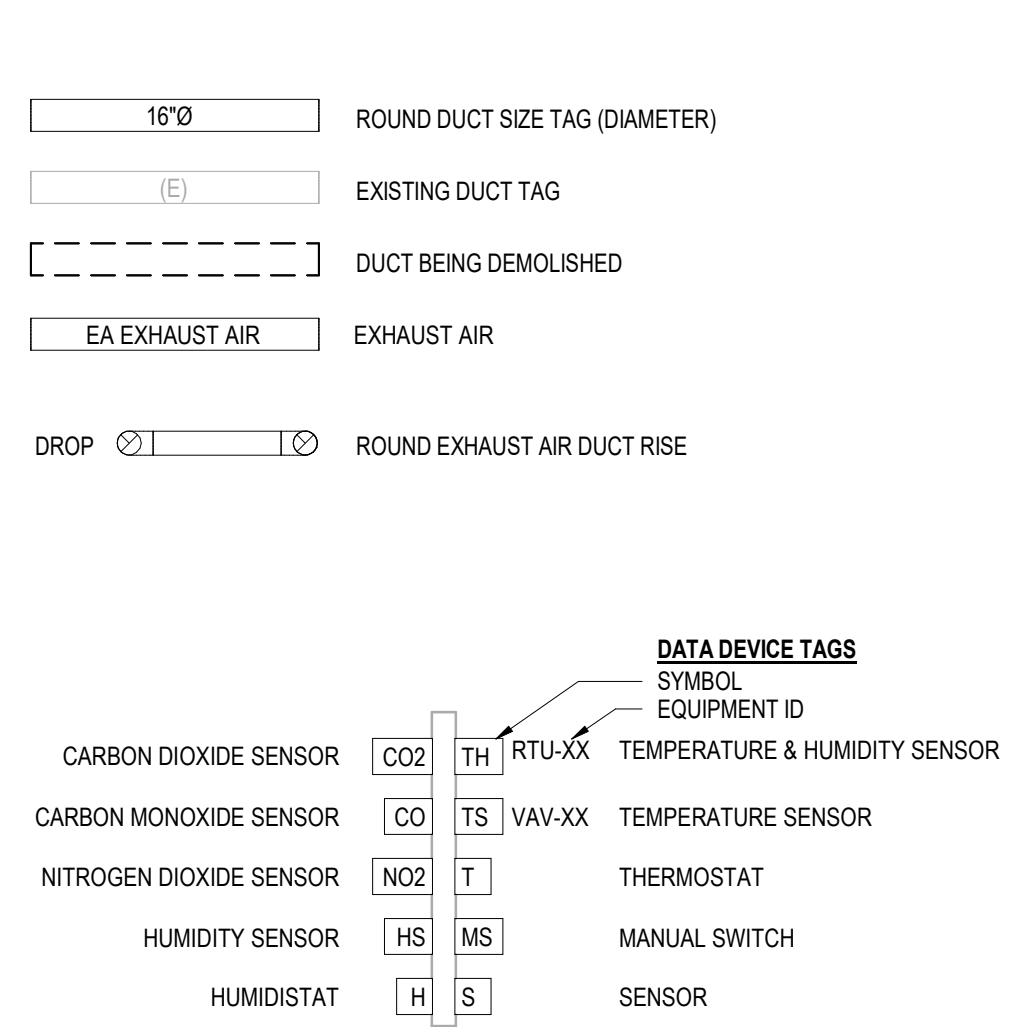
16"Ø ROUND DUCT SIZE TAG (DIAMETER)

(E) EXISTING DUCT TAG

DUCT BEING DEMOLISHED

EA EXHAUST AIR EXHAUST AIR

DROP ROUND EXHAUST AIR DUCT RISE

DATA DEVICE TAGS
SYMBOL
EQUIPMENT ID

CARBON DIOXIDE SENSOR CO2 TH RTU-XX TEMPERATURE & HUMIDITY SENSOR

CARBON MONOXIDE SENSOR CO TS VAV-XX TEMPERATURE SENSOR

NITROGEN DIOXIDE SENSOR NO2 T THERMOSTAT

HUMIDITY SENSOR HS MS MANUAL SWITCH

HUMIDISTAT H S SENSOR